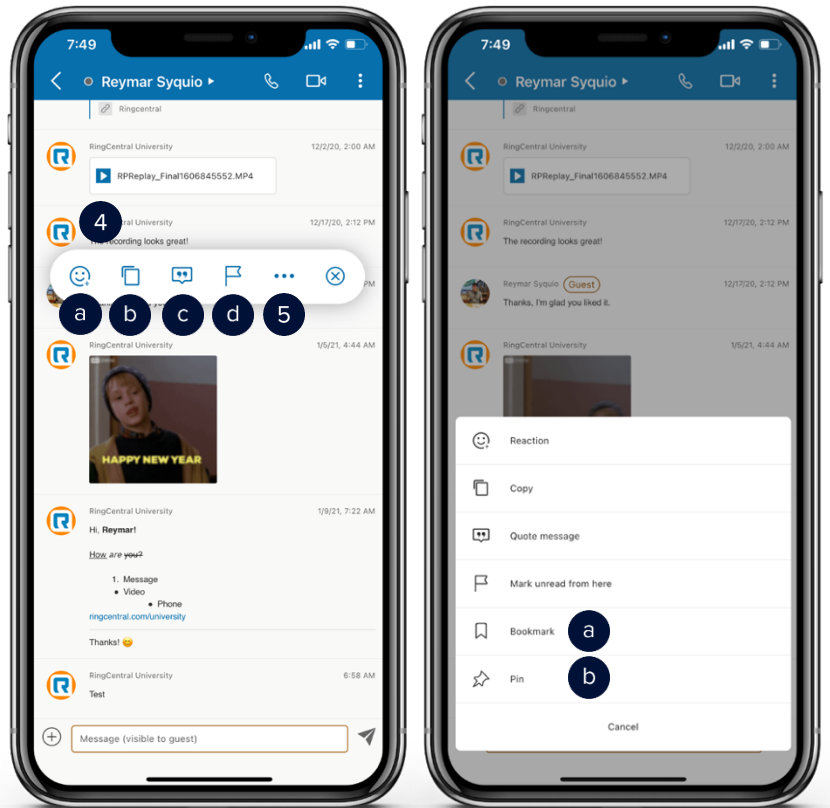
7:49

Reymar Syquio ▸

Ringcentral

RingCentral University 12/2/20, 2:00 AM

RPReplay_Final1606845552.MP4

4

RingCentral University 12/17/20, 2:12 PM

The recording looks great!

a b c d 5

RingCentral University 1/5/21, 4:44 AM

HAPPY NEW YEAR

RingCentral University 1/9/21, 7:22 AM

Hi, **Reymar**!

How *are* ~~you?~~

1. Message
• Video
• Phone

ringcentral.com/university

Thanks! 😊

RingCentral University 6:58 AM

Test

Message (visible to guest)

7:49

Reymar Syquio ▸

Ringcentral

RingCentral University 12/2/20, 2:00 AM

RPReplay_Final1606845552.MP4

RingCentral University 12/17/20, 2:12 PM

The recording looks great!

Reymar Syquio Guest 12/17/20, 2:12 PM

Thanks, I'm glad you liked it.

RingCentral University 1/5/21, 4:44 AM

Reaction

Copy

Quote message

Mark unread from here

Bookmark a

Pin b

Cancel